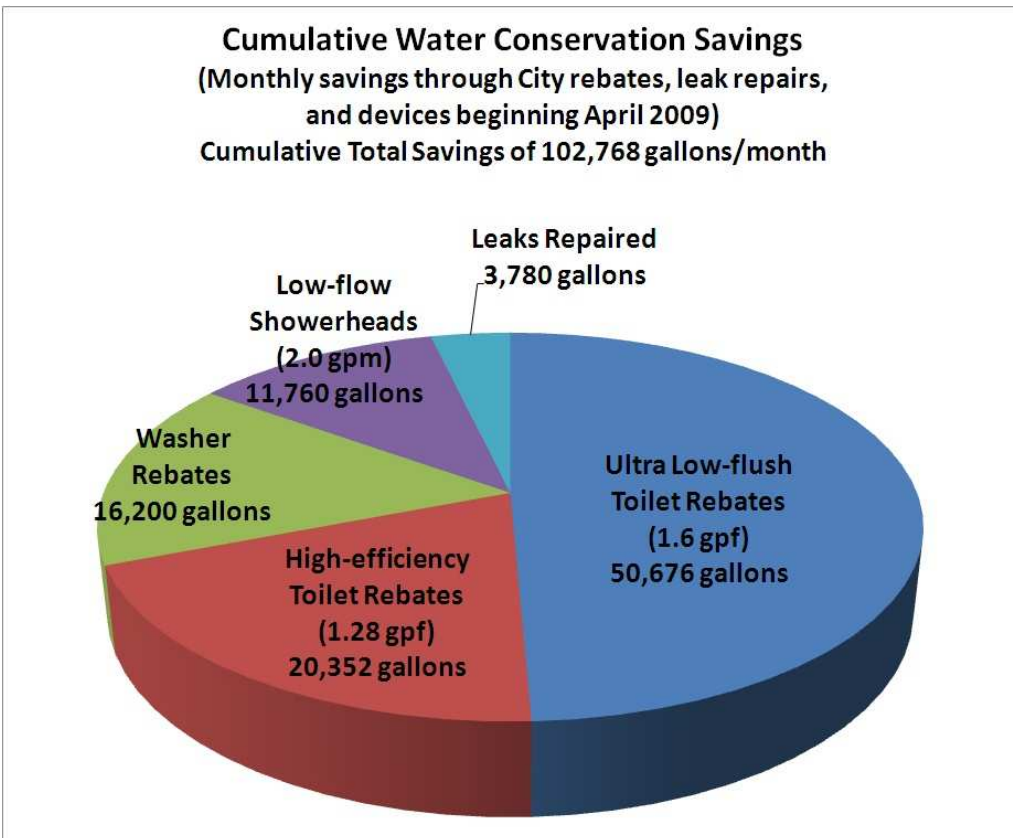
Cumulative Water Conservation Savings
(Monthly savings through City rebates, leak repairs, and devices beginning April 2009)
Cumulative Total Savings of 102,768 gallons/month

Leaks Repaired
3,780 gallons

Low-flow Showerheads
(2.0 gpm)
11,760 gallons

Washer Rebates
16,200 gallons

High-efficiency Toilet Rebates
(1.28 gpf)
20,352 gallons

Ultra Low-flush Toilet Rebates
(1.6 gpf)
50,676 gallons